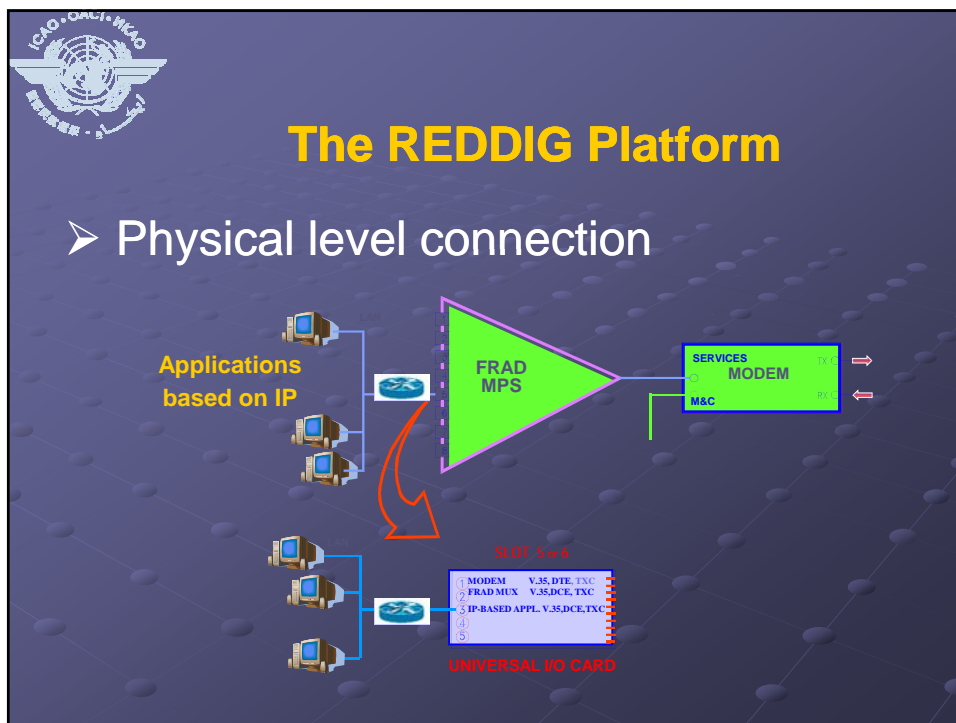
ICAO • OACI • ИКАО

The REDDIG Platform

➢ Physical level connection

Applications based on IP

LAN

FRAD MPS

SERVICES
MODEM
TX
RX
M&C

LAN

SLOT 5 or 6

1 MODEM V.35, DTE, TXC
2 FRAD MUX V.35,DCE, TXC
3 IP-BASED APPL. V.35,DCE,TXC
4
5

UNIVERSAL I/O CARD